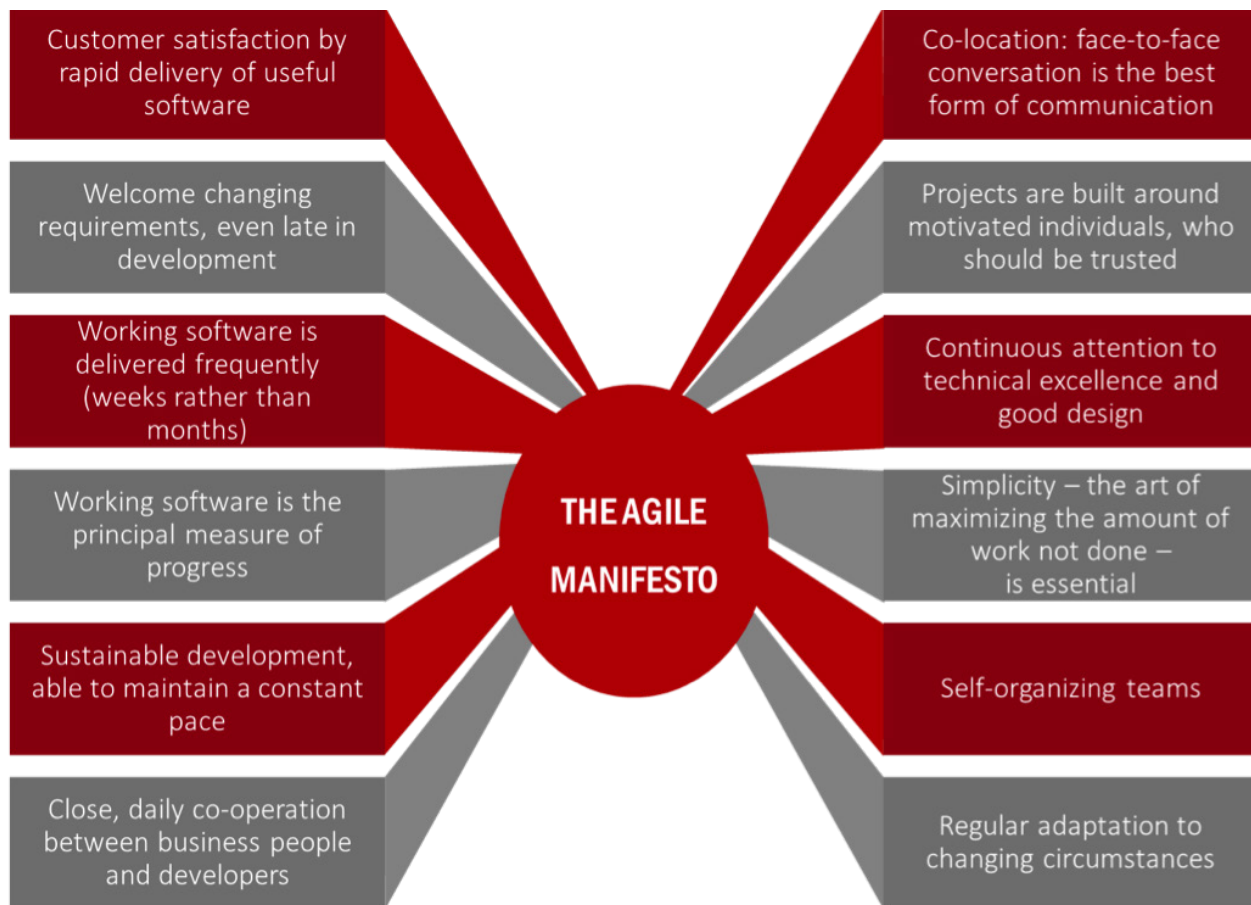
Customer satisfaction by rapid delivery of useful software

Welcome changing requirements, even late in development

Working software is delivered frequently (weeks rather than months)

Working software is the principal measure of progress

Sustainable development, able to maintain a constant pace

Close, daily co-operation between business people and developers

THE AGILE MANIFESTO

Co-location: face-to-face conversation is the best form of communication

Projects are built around motivated individuals, who should be trusted

Continuous attention to technical excellence and good design

Simplicity – the art of maximizing the amount of work not done – is essential

Self-organizing teams

Regular adaptation to changing circumstances